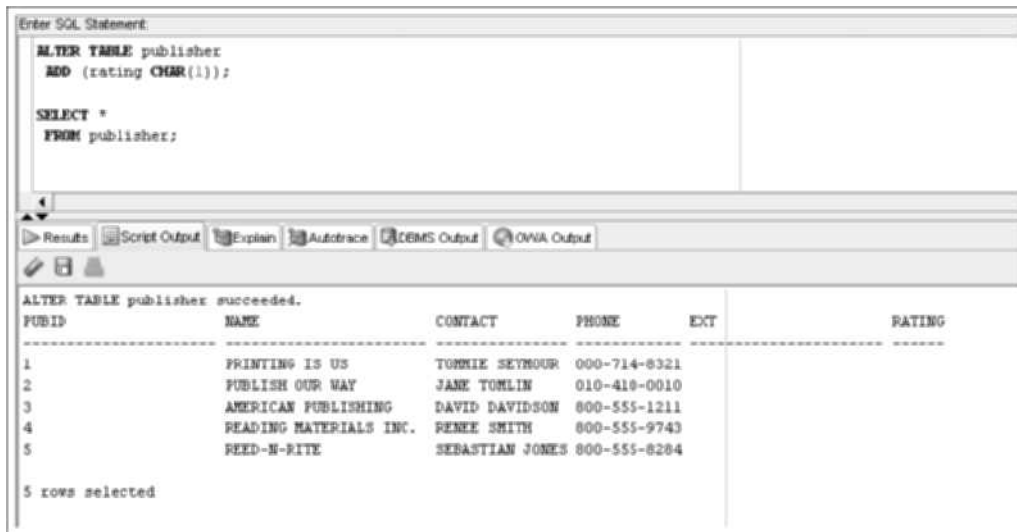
Enter SQL Statement:

ALTER TABLE publisher
ADD (rating CHAR(1));

SELECT *
FROM publisher;

Results | Script Output | Explain | Autotrace | DBMS Output | OWA Output

ALTER TABLE publisher succeeded.

| PUBID | NAME | CONTACT | PHONE | EXT | RATING |
|---|---|---|---|---|---|
| 1 | PRINTING IS US | TOMMIE SEYMOUR | 000-714-8321 | | |
| 2 | PUBLISH OUR WAY | JANE TOMLIN | 010-410-0010 | | |
| 3 | AMERICAN PUBLISHING | DAVID DAVIDSON | 800-555-1211 | | |
| 4 | READING MATERIALS INC. | RENEE SMITH | 800-555-9743 | | |
| 5 | REED-N-RITE | SEBASTIAN JONES | 800-555-8284 | | |

5 rows selected